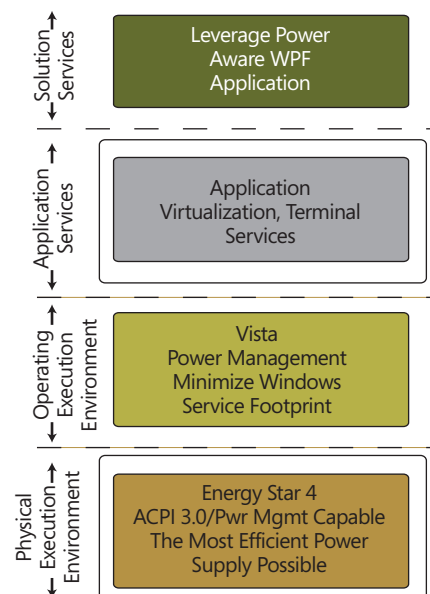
Solution Services

Leverage Power Aware WPF Application

Application Services

Application Virtualization, Terminal Services

Operating Execution Environment

Vista Power Management Minimize Windows Service Footprint

Physical Execution Environment

Energy Star 4 ACPI 3.0/Pwr Mgmt Capable The Most Efficient Power Supply Possible